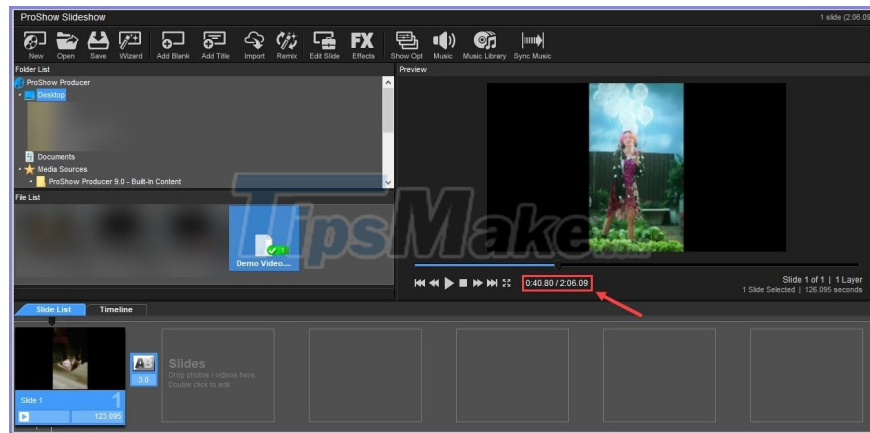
ProShow Slideshow

1 slide (2:06.09

New Open Save Wizard Add Blank Add Title Import Remix Edit Slide Effects Show Opt Music Music Library Sync Music

Folder List

ProShow Producer

Desktop

Documents

Media Sources

ProShow Producer 9.0 - Built-In Content

File List

Demo Video....

Preview

TipsMake

0:40.80 / 2:06.09

Slide 1 of 1 | 1 Layer

1 Slide Selected | 126.095 seconds

Slide List

Timeline

Slides

Drop photos / videos here.
Double click to edit.

3.0

Slide 1

1

123.095